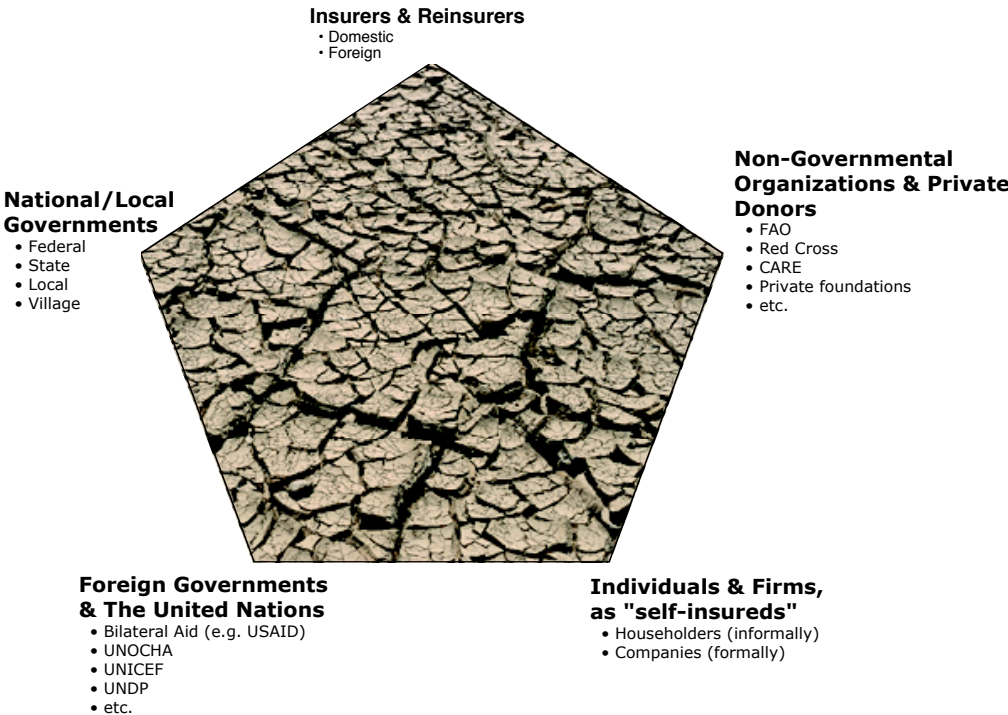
Insurers & Reinsurers
• Domestic
• Foreign

National/Local Governments
• Federal
• State
• Local
• Village

Non-Governmental Organizations & Private Donors
• FAO
• Red Cross
• CARE
• Private foundations
• etc.

Foreign Governments & The United Nations
• Bilateral Aid (e.g. USAID)
• UNOCHA
• UNICEF
• UNDP
• etc.

Individuals & Firms, as "self-insureds"
• Householders (informally)
• Companies (formally)